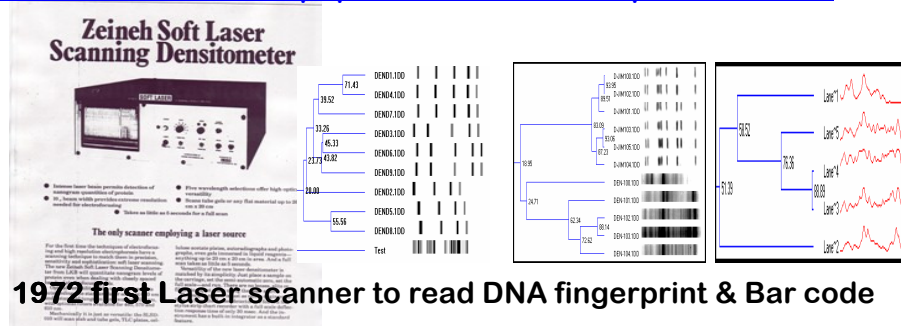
Zeineh Soft Laser Scanning Densitometer

SOFT LASER

Intense laser beam permits detection of nanogram quantities of protein

Five wavelength selections offer high optical versatility

Scans tube gels or any flat material up to 20 cm x 20 cm

Takes as little as 5 seconds for a full scan

The only scanner employing a laser source

71.43
39.52
33.26
45.33
27.73
43.82
20.00
55.56

DEND1.1DD
DEND4.1DD
DEND7.1DD
DEND3.1DD
DEND6.1DD
DEND9.1DD
DEND2.1DD
DEND5.1DD
DEND8.1DD
Test

D-WM100.1DD
D-WM102.1DD
D-WM101.1DD
D-WM103.1DD
D-WM105.1DD
D-WM104.1DD
DEN-100.1DD
DEN-101.1DD
DEN-102.1DD
DEN-103.1DD
DEN-104.1DD
18.95
24.71
62.34
72.52

58.52
76.36
88.89
51.39
Lane*1
Lane*5
Lane*4
Lane*3
Lane*2

1972 first Laser scanner to read DNA fingerprint & Bar code